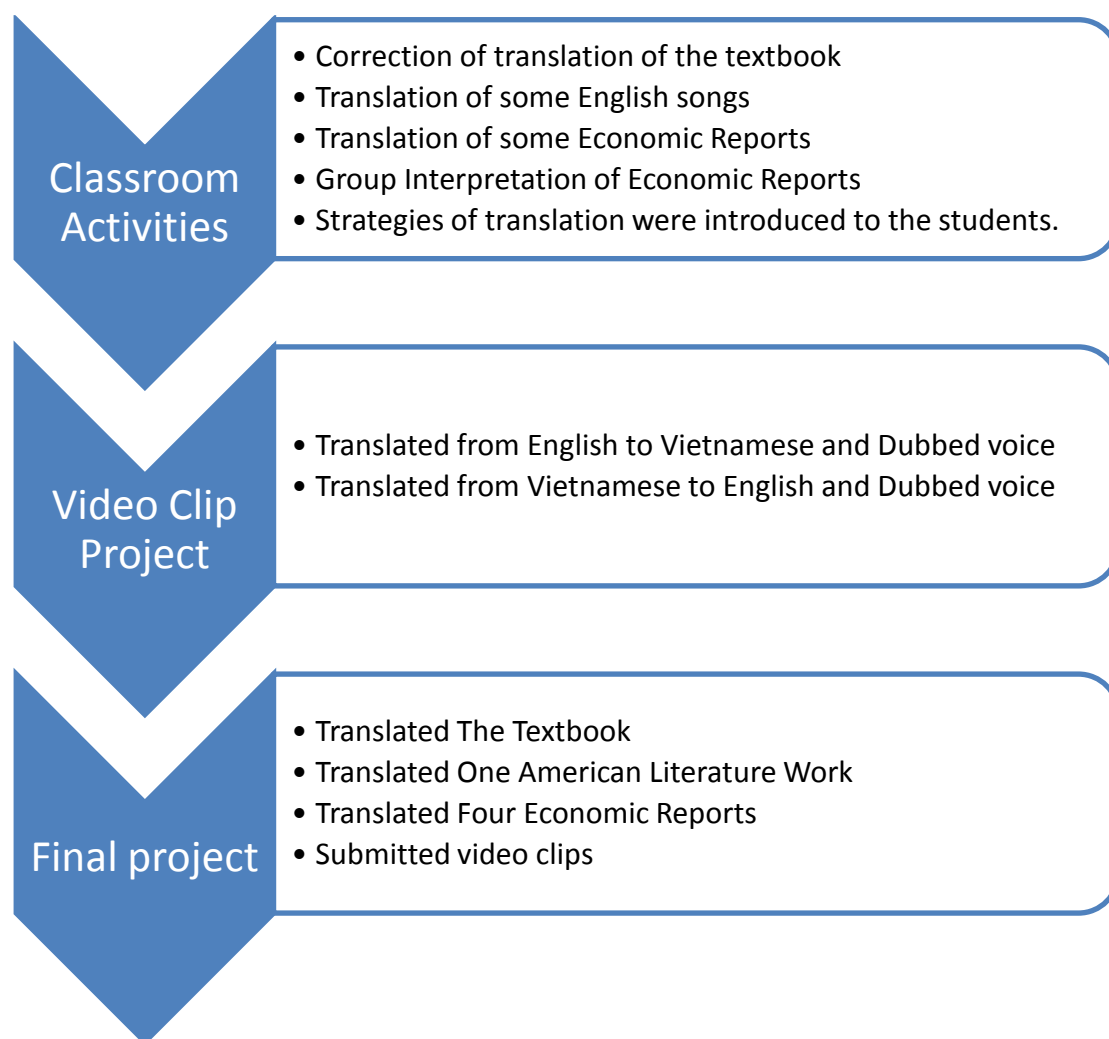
Classroom Activities

• Correction of translation of the textbook
• Translation of some English songs
• Translation of some Economic Reports
• Group Interpretation of Economic Reports
• Strategies of translation were introduced to the students.

Video Clip Project

• Translated from English to Vietnamese and Dubbed voice
• Translated from Vietnamese to English and Dubbed voice

Final project

• Translated The Textbook
• Translated One American Literature Work
• Translated Four Economic Reports
• Submitted video clips